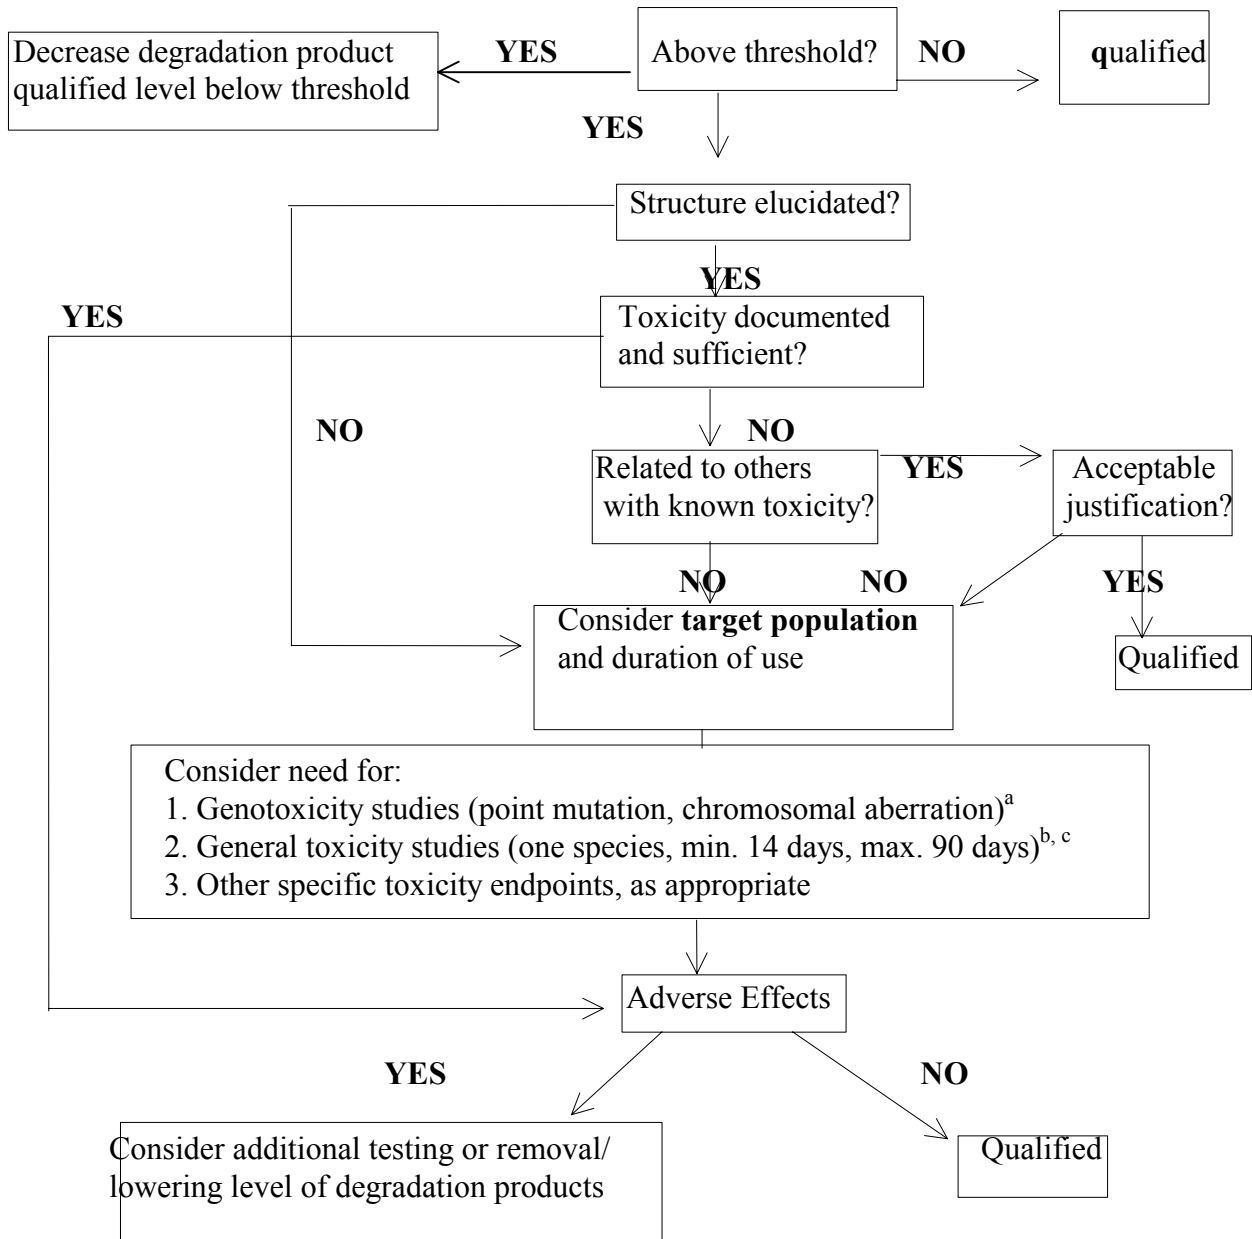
Decrease degradation product qualified level below threshold

YES

Above threshold?

NO

qualified

YES

Structure elucidated?

YES

YES

Toxicity documented and sufficient?

NO

NO

Related to others with known toxicity?

YES

Acceptable justification?

NO

NO

YES

Consider **target population** and duration of use

Qualified

Consider need for:
1. Genotoxicity studies (point mutation, chromosomal aberration)$^{a}$
2. General toxicity studies (one species, min. 14 days, max. 90 days)$^{b, c}$
3. Other specific toxicity endpoints, as appropriate

Adverse Effects

YES

NO

Consider additional testing or removal/ lowering level of degradation products

Qualified